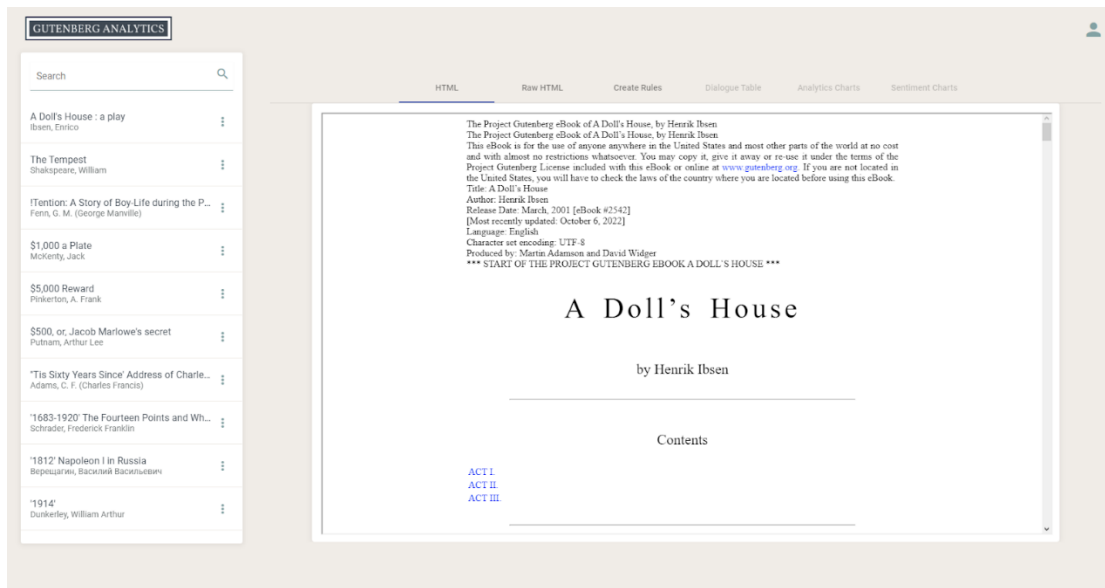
GUTENBERG ANALYTICS

Search

A Doll's House : a play
Ibsen, Enrico

The Tempest
Shakspeare, William

!Tention: A Story of Boy-Life during the P...
Fenn, G. M. (George Manville)

$1,000 a Plate
McKenty, Jack

$5,000 Reward
Pinkerton, A. Frank

$500, or, Jacob Marlowe's secret
Putnam, Arthur Lee

'Tis Sixty Years Since' Address of Charle...
Adams, C. F. (Charles Francis)

'1683-1920' The Fourteen Points and Wh...
Schrader, Frederick Franklin

'1812' Napoleon I in Russia
Верещагин, Василий Васильевич

'1914'
Dunkerley, William Arthur

HTML | Raw HTML | Create Rules | Dialogue Table | Analytics Charts | Sentiment Charts

The Project Gutenberg eBook of A Doll's House, by Henrik Ibsen
The Project Gutenberg eBook of A Doll's House, by Henrik Ibsen
This eBook is for the use of anyone anywhere in the United States and most other parts of the world at no cost and with almost no restrictions whatsoever. You may copy it, give it away or re-use it under the terms of the Project Gutenberg License included with this eBook or online at www.gutenberg.org. If you are not located in the United States, you will have to check the laws of the country where you are located before using this eBook.
Title: A Doll's House
Author: Henrik Ibsen
Release Date: March, 2001 [eBook #2542]
[Most recently updated: October 6, 2022]
Language: English
Character set encoding: UTF-8
Produced by: Martin Adamson and David Widger
*** START OF THE PROJECT GUTENBERG EBOOK A DOLL'S HOUSE ***

A Doll's House

by Henrik Ibsen

Contents

ACT I.
ACT II.
ACT III.